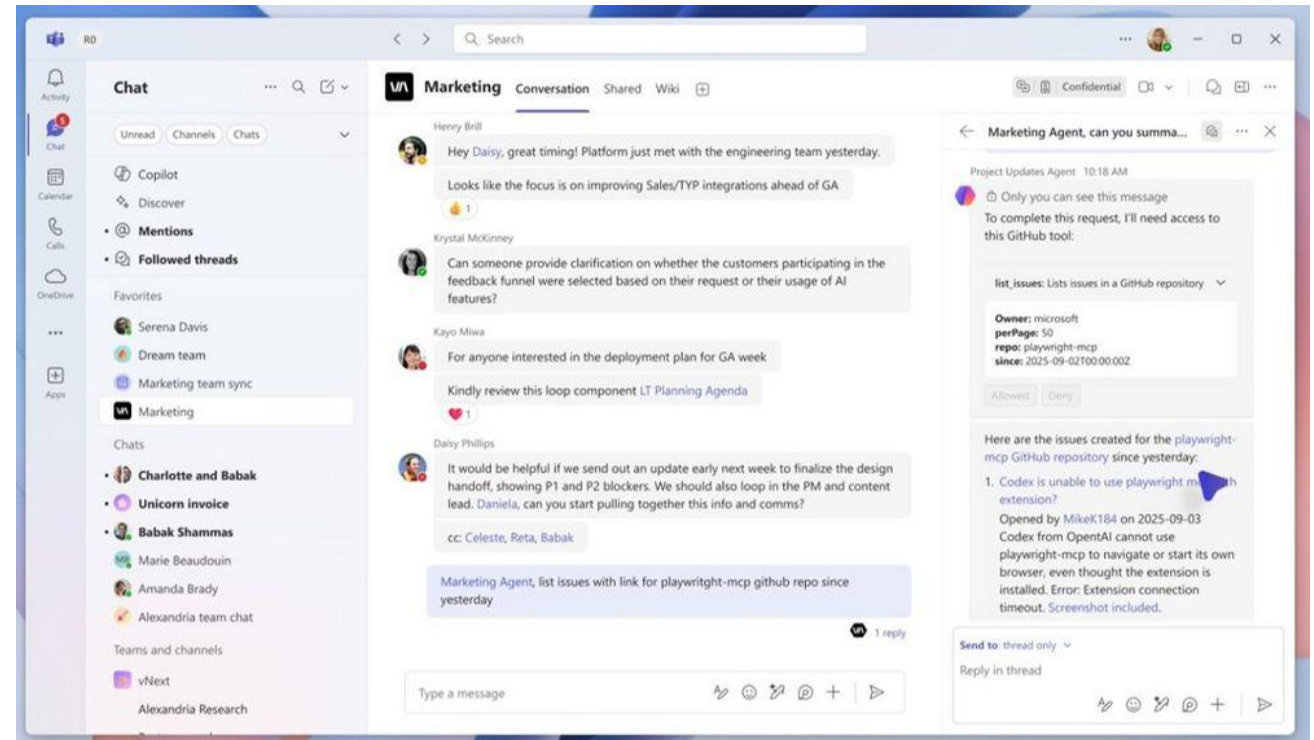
RO

Search

Activity
5
Chat
Calendar
Calls
OneDrive
...
Apps

Chat

Unread Channels Chats

Copilot
Discover
Mentions
Followed threads

Favorites
Serena Davis
Dream team
Marketing team sync
Marketing

Chats
Charlotte and Babak
Unicorn invoice
Babak Shammas
Marie Beaudouin
Amanda Brady
Alexandria team chat

Teams and channels
vNext
Alexandria Research

Marketing Conversation Shared Wiki

Confidential

Henry Brill
Hey Daisy, great timing! Platform just met with the engineering team yesterday.
Looks like the focus is on improving Sales/TYP integrations ahead of GA
1

Krystal McKinney
Can someone provide clarification on whether the customers participating in the feedback funnel were selected based on their request or their usage of AI features?

Kayo Miwa
For anyone interested in the deployment plan for GA week
Kindly review this loop component LT Planning Agenda
1

Daisy Phillips
It would be helpful if we send out an update early next week to finalize the design handoff, showing P1 and P2 blockers. We should also loop in the PM and content lead. Daniela, can you start pulling together this info and comms?
cc: Celeste, Reta, Babak

Marketing Agent, list issues with link for playwritght-mcp github repo since yesterday

1 reply

Type a message

Marketing Agent, can you summa...

Project Updates Agent 10:18 AM
Only you can see this message
To complete this request, I'll need access to this GitHub tool:

list_issues: Lists issues in a GitHub repository

Owner: microsoft
perPage: 50
repo: playwright-mcp
since: 2025-09-02T00:00:00Z

Allowed Deny

Here are the issues created for the playwright-mcp GitHub repository since yesterday:
1. Codex is unable to use playwright m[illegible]h extension?
Opened by MikeK184 on 2025-09-03
Codex from OpentAI cannot use playwright-mcp to navigate or start its own browser, even thought the extension is installed. Error: Extension connection timeout. Screenshot included.

Send to: thread only
Reply in thread